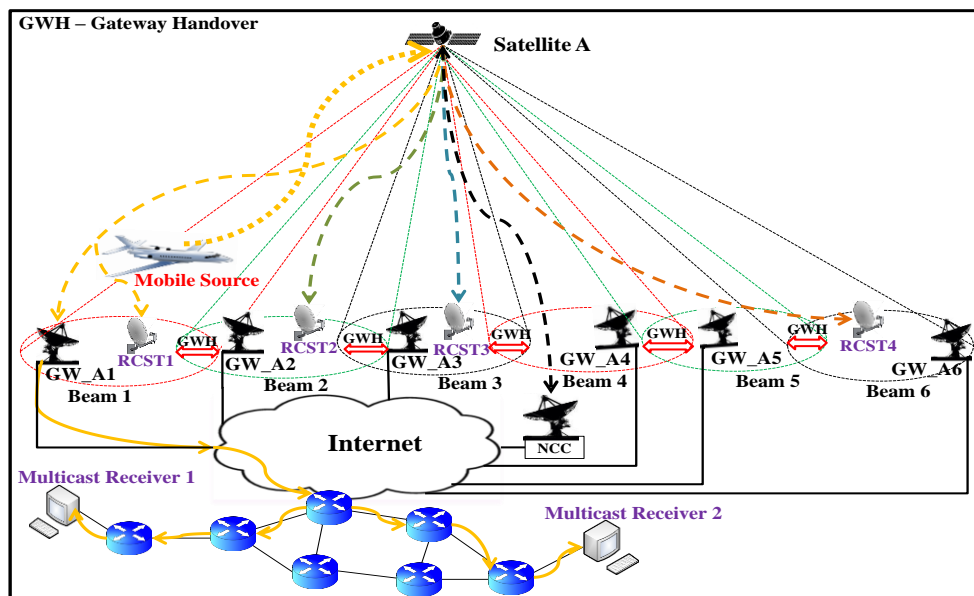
GWH – Gateway Handover

Satellite A

Mobile Source

RCST1

GWH

RCST2

GWH

RCST3

GWH

GWH

GWH

RCST4

GW_A1

GW_A2

GW_A3

GW_A4

GW_A5

GW_A6

Beam 1

Beam 2

Beam 3

Beam 4

Beam 5

Beam 6

Internet

NCC

Multicast Receiver 1

Multicast Receiver 2